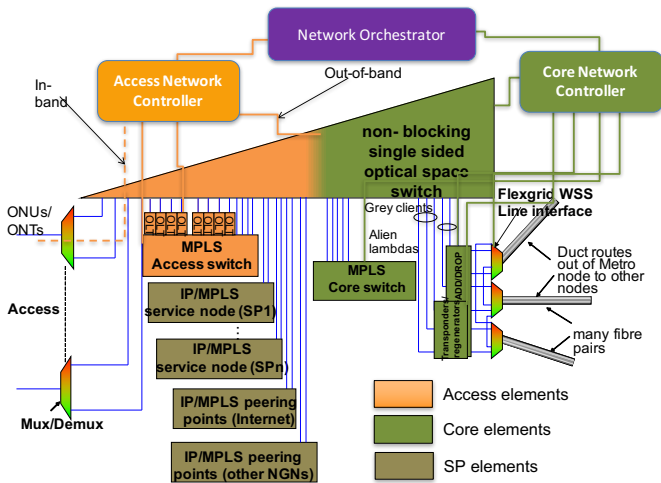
Network Orchestrator

Access Network Controller

Out-of-band

Core Network Controller

In-band

non- blocking single sided optical space switch

Flexgrid WSS Line interface

Grey clients

Alien lambdas

ONUs/ ONTs

MPLS Access switch

MPLS Core switch

ADD/DROP

Transponders/ regenerators

Duct routes out of Metro node to other nodes

Access

IP/MPLS service node (SP1)

:

IP/MPLS service node (SPn)

many fibre pairs

IP/MPLS peering points (Internet)

Access elements

Mux/Demux

Core elements

IP/MPLS peering points (other NGNs)

SP elements